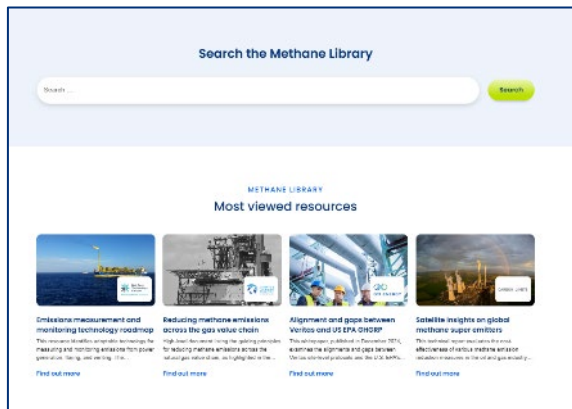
Search the Methane Library

Search ...

Search

METHANE LIBRARY

Most viewed resources

Emissions measurement and monitoring technology roadmap

This resource identifies applicable technology for measuring and monitoring emissions from power generation, flaring, and venting. ...

Find out more

Reducing methane emissions across the gas value chain

High level document listing the guiding principles for reducing methane emissions across the natural gas value chain, as highlighted in the ...

Find out more

Alignment and gaps between Veritas and US EPA GHGRP

This whitepaper, published in December 2024, examines the alignments and gaps between Veritas technical protocols and the U.S. EPA's ...

Find out more

Satellite insights on global methane super emitters

This technical report evaluates the cost effectiveness of various methane emission reduction measures in the oil and gas industry ...

Find out more